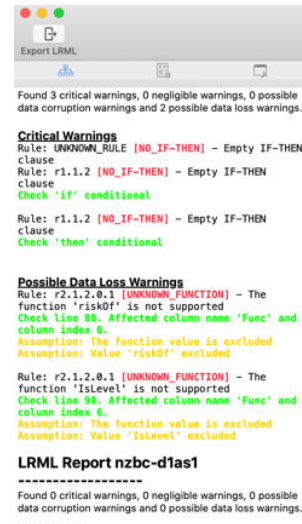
Export LRML

Found 3 critical warnings, 0 negligible warnings, 0 possible data corruption warnings and 2 possible data loss warnings.

Critical Warnings

Rule: UNKNOWN_RULE [NO_IF-THEN] - Empty IF-THEN clause

Rule: r1.1.2 [NO_IF-THEN] - Empty IF-THEN clause
Check 'if' conditional

Rule: r1.1.2 [NO_IF-THEN] - Empty IF-THEN clause
Check 'then' conditional

Possible Data Loss Warnings

Rule: r2.1.2.0.1 [UNKNOWN_FUNCTION] - The function 'riskOf' is not supported
Check line 88. Affected column name 'Func' and column index 6.
Assumption: The function value is excluded
Assumption: Value 'riskOf' excluded

Rule: r2.1.2.0.1 [UNKNOWN_FUNCTION] - The function 'IsLevel' is not supported
Check line 90. Affected column name 'Func' and column index 6.
Assumption: The function value is excluded
Assumption: Value 'IsLevel' excluded

LRML Report nzbc-d1as1

------------------

Found 0 critical warnings, 0 negligible warnings, 0 possible data corruption warnings and 0 possible data loss warnings.